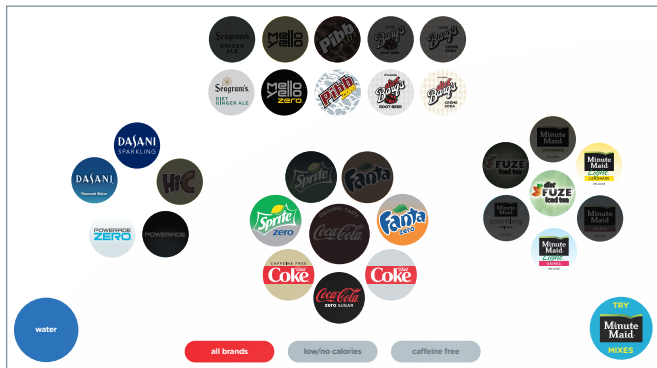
Seagram's GINGER ALE

Mello Yello

Pibb

Barq's

Barq's CRÈME SODA

Seagram's DIET GINGER ALE

Mello Yello zero

Pibb Zero

Barq's ROOT BEER

Barq's CRÈME SODA

DASANI SPARKLING

DASANI Flavored Water

HI-C

POWERADE ZERO

POWERADE

Sprite

Fanta

Sprite zero

Coca-Cola

Fanta zero

CAFFEINE FREE Coke

Diet Coke

Coca-Cola ZERO SUGAR

Minute Maid

FUZE Iced Tea

Minute Maid Light

FUZE Iced Tea

Minute Maid

Minute Maid

Minute Maid Light

water

all brands

low/no calories

caffeine free

TRY Minute Maid MIXES